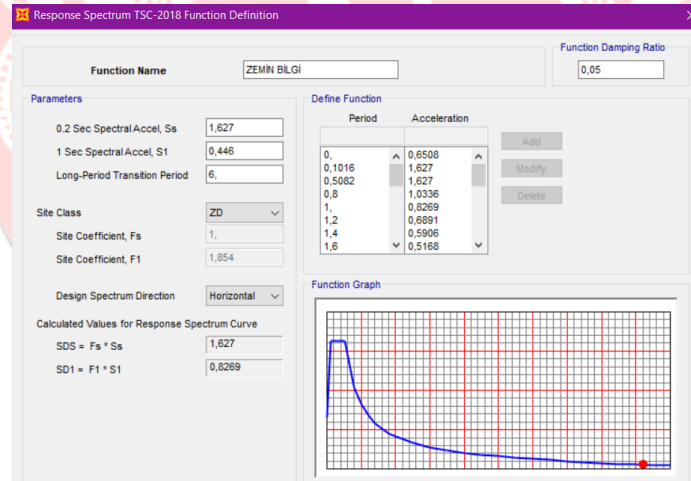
Response Spectrum TSC-2018 Function Definition

Function Name
ZEMİN BİLGİ

Function Damping Ratio
0,05

Parameters
0.2 Sec Spectral Accel, Ss
1,627
1 Sec Spectral Accel, S1
0,446
Long-Period Transition Period
6,

Site Class
ZD
Site Coefficient, Fs
1,
Site Coefficient, F1
1,854

Design Spectrum Direction
Horizontal

Calculated Values for Response Spectrum Curve
SDS = Fs * Ss
1,627
SD1 = F1 * S1
0,8269

Define Function
| Period | Acceleration |
|---|---|
| 0, | 0,6508 |
| 0,1016 | 1,627 |
| 0,5082 | 1,627 |
| 0,8 | 1,0336 |
| 1, | 0,8269 |
| 1,2 | 0,6891 |
| 1,4 | 0,5906 |
| 1,6 | 0,5168 |

Add
Modify
Delete

Function Graph